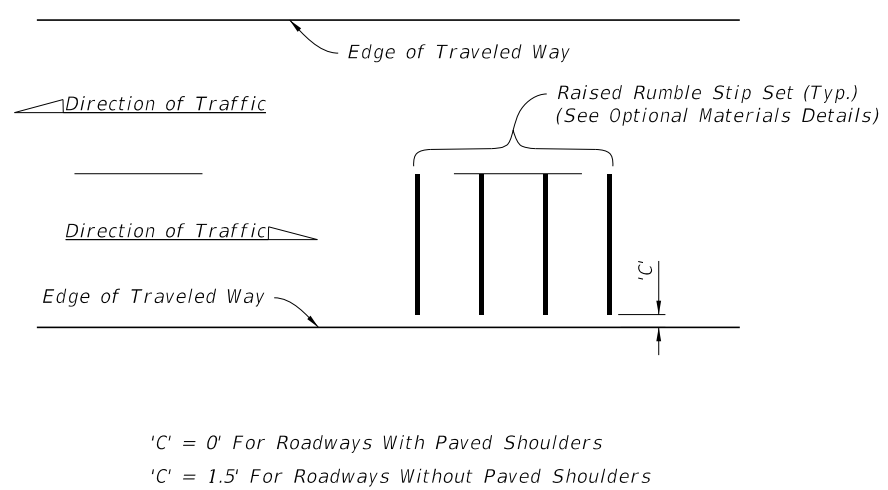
Edge of Traveled Way

Direction of Traffic

Raised Rumble Stip Set (Typ.)
(See Optional Materials Details)

Direction of Traffic

'C'

Edge of Traveled Way

'C' = 0' For Roadways With Paved Shoulders
'C' = 1.5' For Roadways Without Paved Shoulders